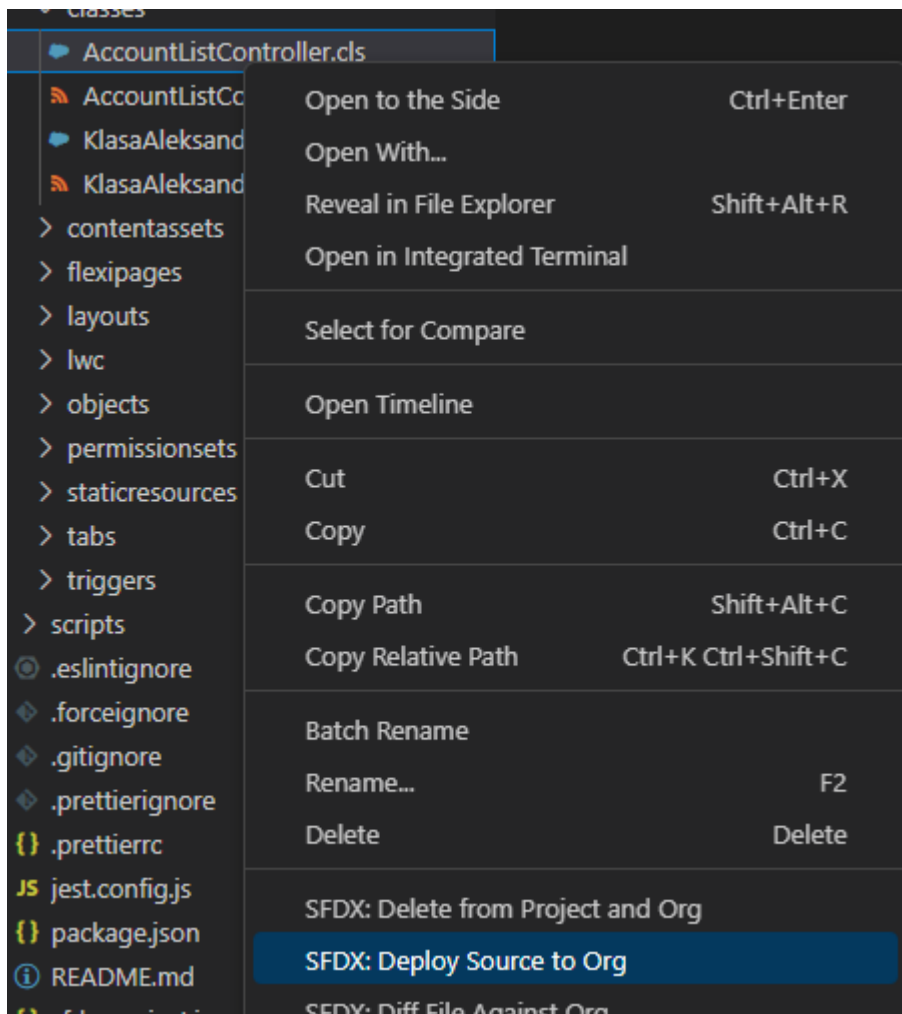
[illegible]
AccountListController.cls
AccountListCo
KlasaAleksand
KlasaAleksand
contentassets
flexipages
layouts
lwc
objects
permissionsets
staticresources
tabs
triggers
scripts
.eslintignore
.forceignore
.gitignore
.prettierignore
{} .prettierrc
JS jest.config.js
{} package.json
README.md

Open to the Side Ctrl+Enter
Open With...
Reveal in File Explorer Shift+Alt+R
Open in Integrated Terminal

Select for Compare

Open Timeline

Cut Ctrl+X
Copy Ctrl+C

Copy Path Shift+Alt+C
Copy Relative Path Ctrl+K Ctrl+Shift+C

Batch Rename
Rename... F2
Delete Delete

SFDX: Delete from Project and Org
SFDX: Deploy Source to Org
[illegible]